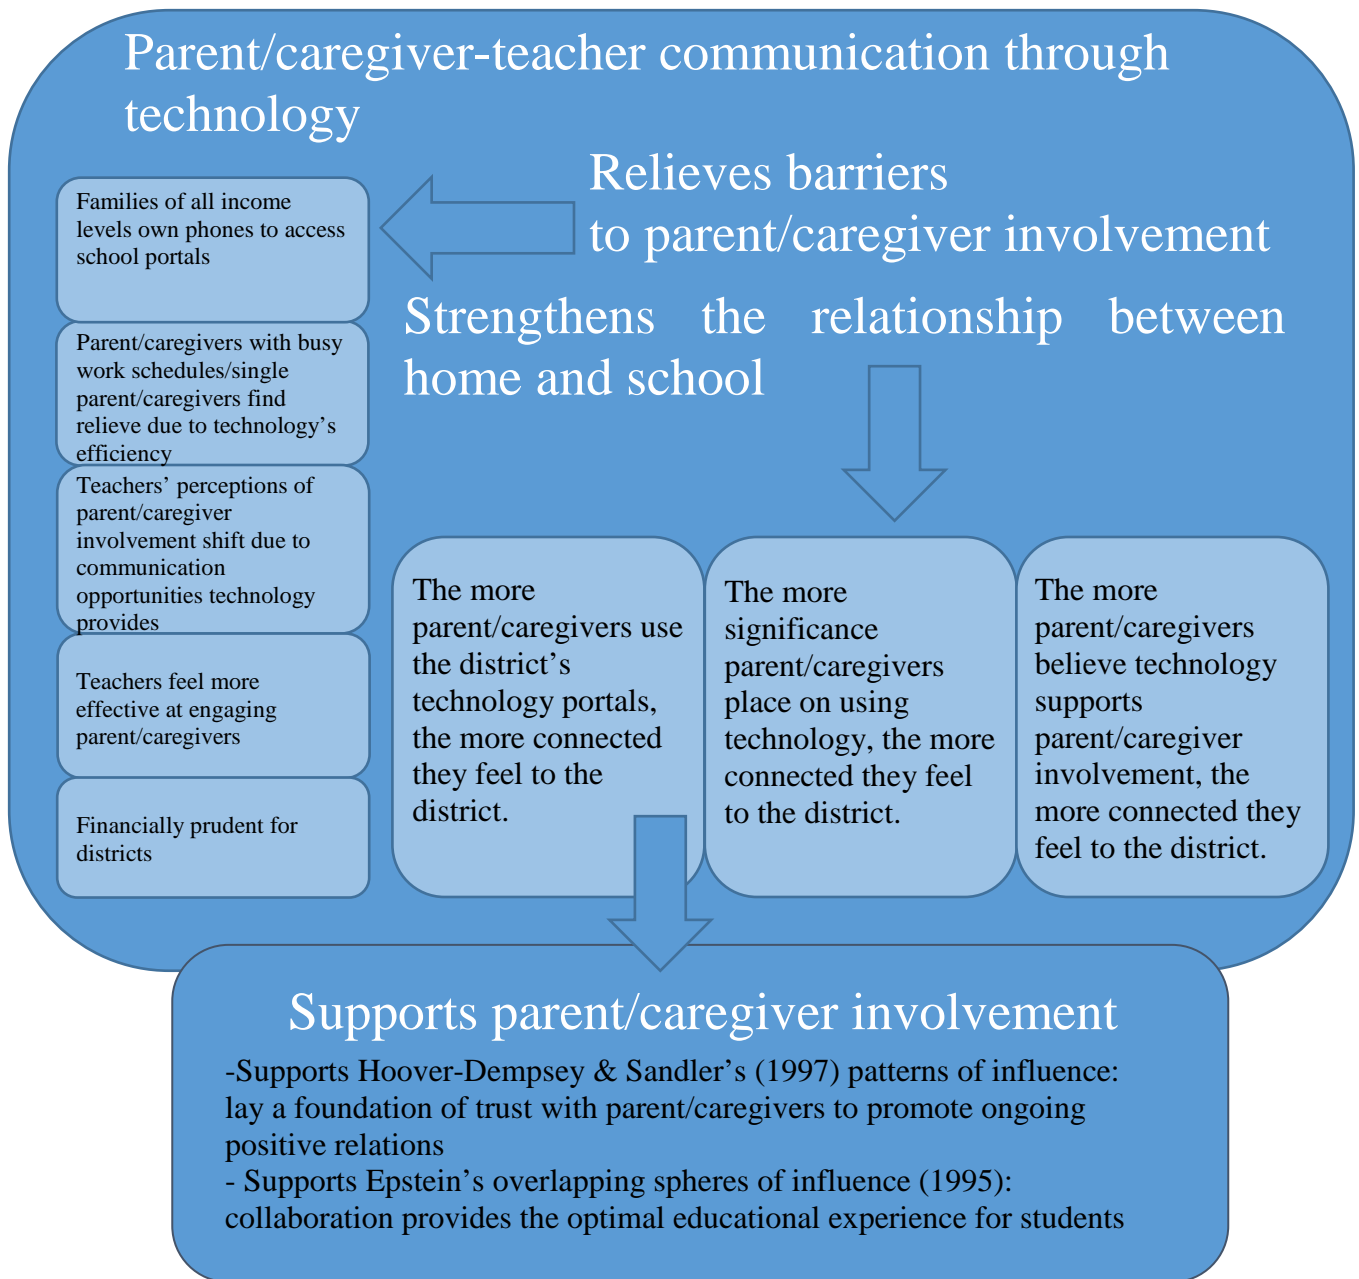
Parent/caregiver-teacher communication through technology

Relieves barriers to parent/caregiver involvement

Families of all income levels own phones to access school portals

Parent/caregivers with busy work schedules/single parent/caregivers find relieve due to technology's efficiency

Teachers' perceptions of parent/caregiver involvement shift due to communication opportunities technology provides

Teachers feel more effective at engaging parent/caregivers

Financially prudent for districts

Strengthens the relationship between home and school

The more parent/caregivers use the district's technology portals, the more connected they feel to the district.

The more significance parent/caregivers place on using technology, the more connected they feel to the district.

The more parent/caregivers believe technology supports parent/caregiver involvement, the more connected they feel to the district.

Supports parent/caregiver involvement

-Supports Hoover-Dempsey & Sandler's (1997) patterns of influence: lay a foundation of trust with parent/caregivers to promote ongoing positive relations
- Supports Epstein's overlapping spheres of influence (1995): collaboration provides the optimal educational experience for students